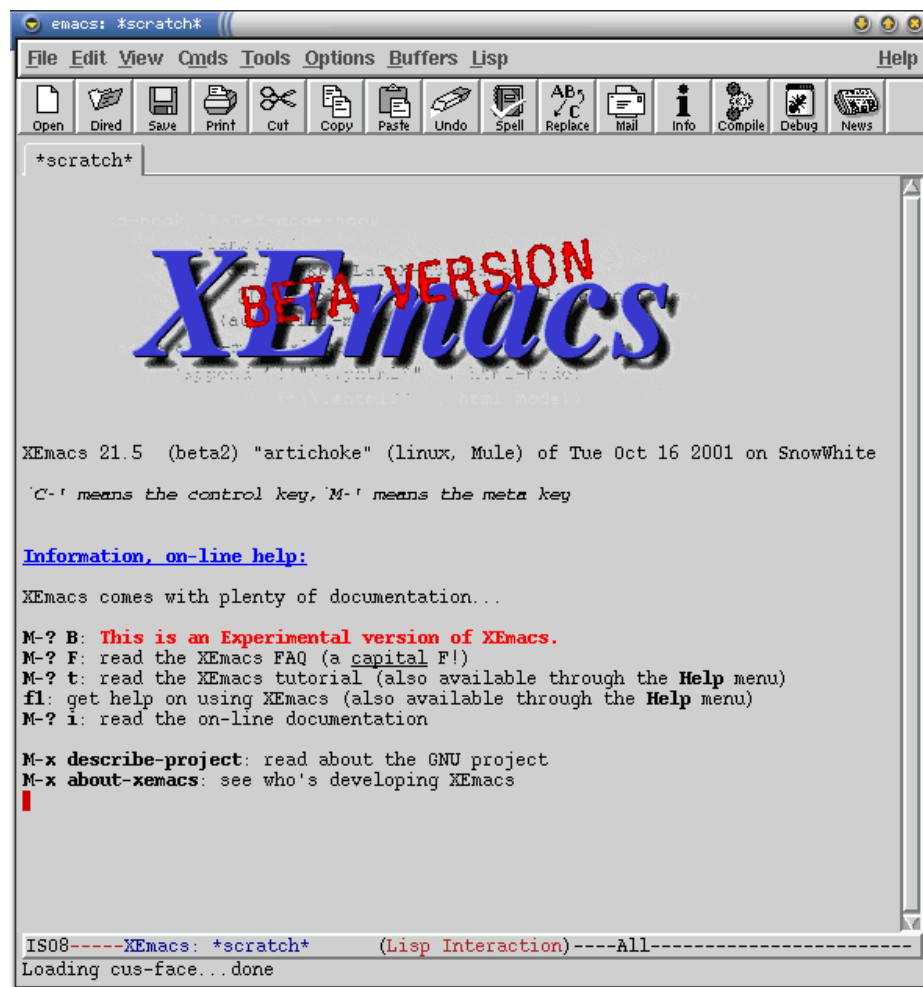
emacs: *scratch*

File Edit View Cmds Tools Options Buffers Lisp Help

Open Dired Save Print Cut Copy Paste Undo Spell Replace Mail Info Compile Debug News

*scratch*

XEmacs BETA VERSION

XEmacs 21.5 (beta2) "artichoke" (linux, Mule) of Tue Oct 16 2001 on SnowWhite

`C-' means the control key,`M-' means the meta key

Information, on-line help:

XEmacs comes with plenty of documentation...

M-? B: This is an Experimental version of XEmacs.
M-? F: read the XEmacs FAQ (a capital F!)
M-? t: read the XEmacs tutorial (also available through the Help menu)
f1: get help on using XEmacs (also available through the Help menu)
M-? i: read the on-line documentation

M-x describe-project: read about the GNU project
M-x about-xemacs: see who's developing XEmacs

ISO8-----XEmacs: *scratch* (Lisp Interaction)----All------------------------
Loading cus-face...done